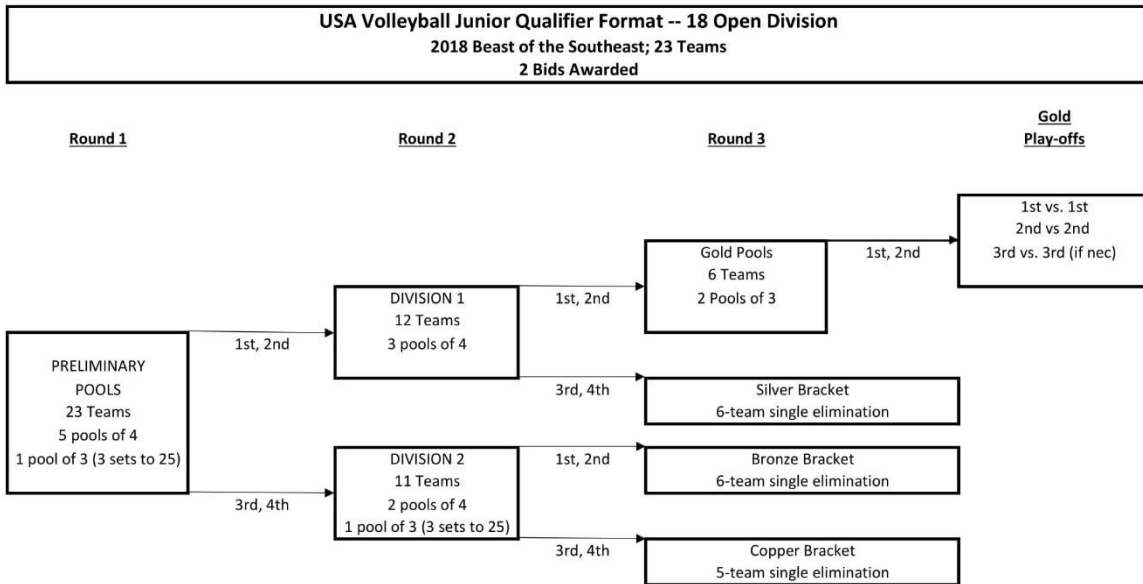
USA Volleyball Junior Qualifier Format -- 18 Open Division
2018 Beast of the Southeast; 23 Teams
2 Bids Awarded

Round 1

Round 2

Round 3

Gold
Play-offs

1st vs. 1st
2nd vs 2nd
3rd vs. 3rd (if nec)

1st, 2nd

Gold Pools
6 Teams
2 Pools of 3

1st, 2nd

DIVISION 1
12 Teams
3 pools of 4

1st, 2nd

PRELIMINARY
POOLS
23 Teams
5 pools of 4
1 pool of 3 (3 sets to 25)

3rd, 4th

Silver Bracket
6-team single elimination

DIVISION 2
11 Teams
2 pools of 4
1 pool of 3 (3 sets to 25)

1st, 2nd

Bronze Bracket
6-team single elimination

3rd, 4th

3rd, 4th

Copper Bracket
5-team single elimination